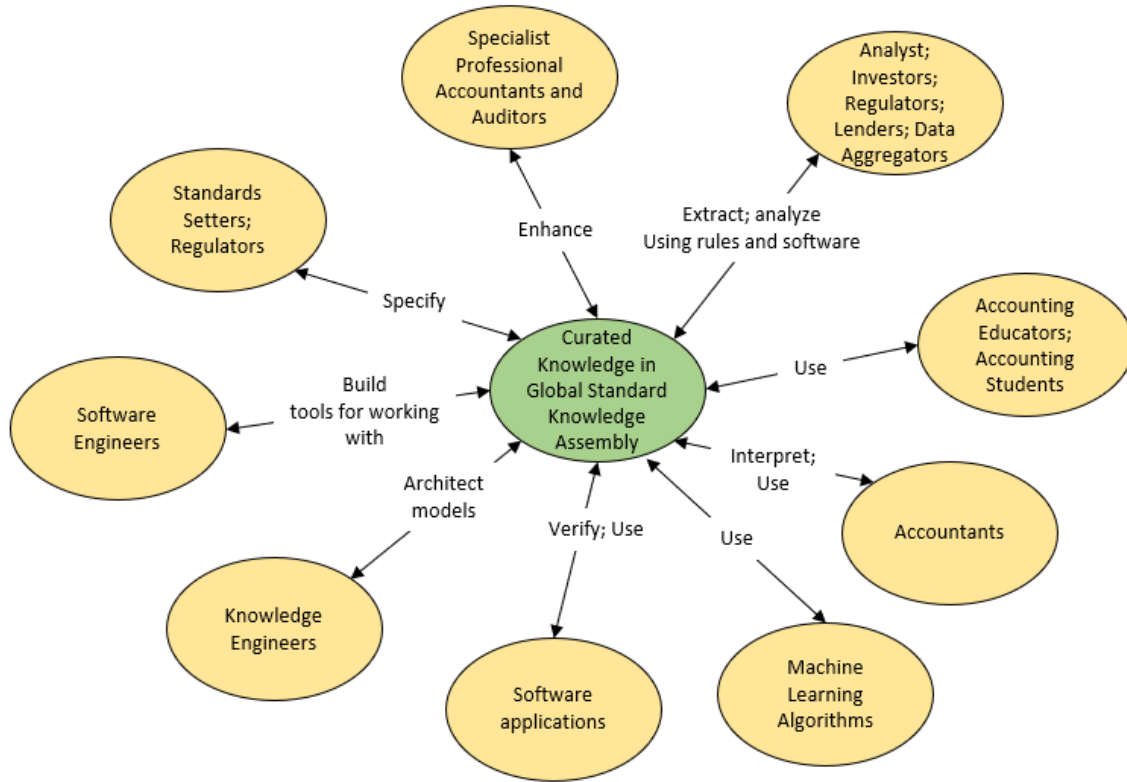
Specialist Professional Accountants and Auditors

Analyst; Investors; Regulators; Lenders; Data Aggregators

Standards Setters; Regulators

Enhance

Extract; analyze Using rules and software

Specify

Accounting Educators; Accounting Students

Curated Knowledge in Global Standard Knowledge Assembly

Use

Build tools for working with

Software Engineers

Interpret; Use

Architect models

Accountants

Verify; Use

Use

Knowledge Engineers

Machine Learning Algorithms

Software applications